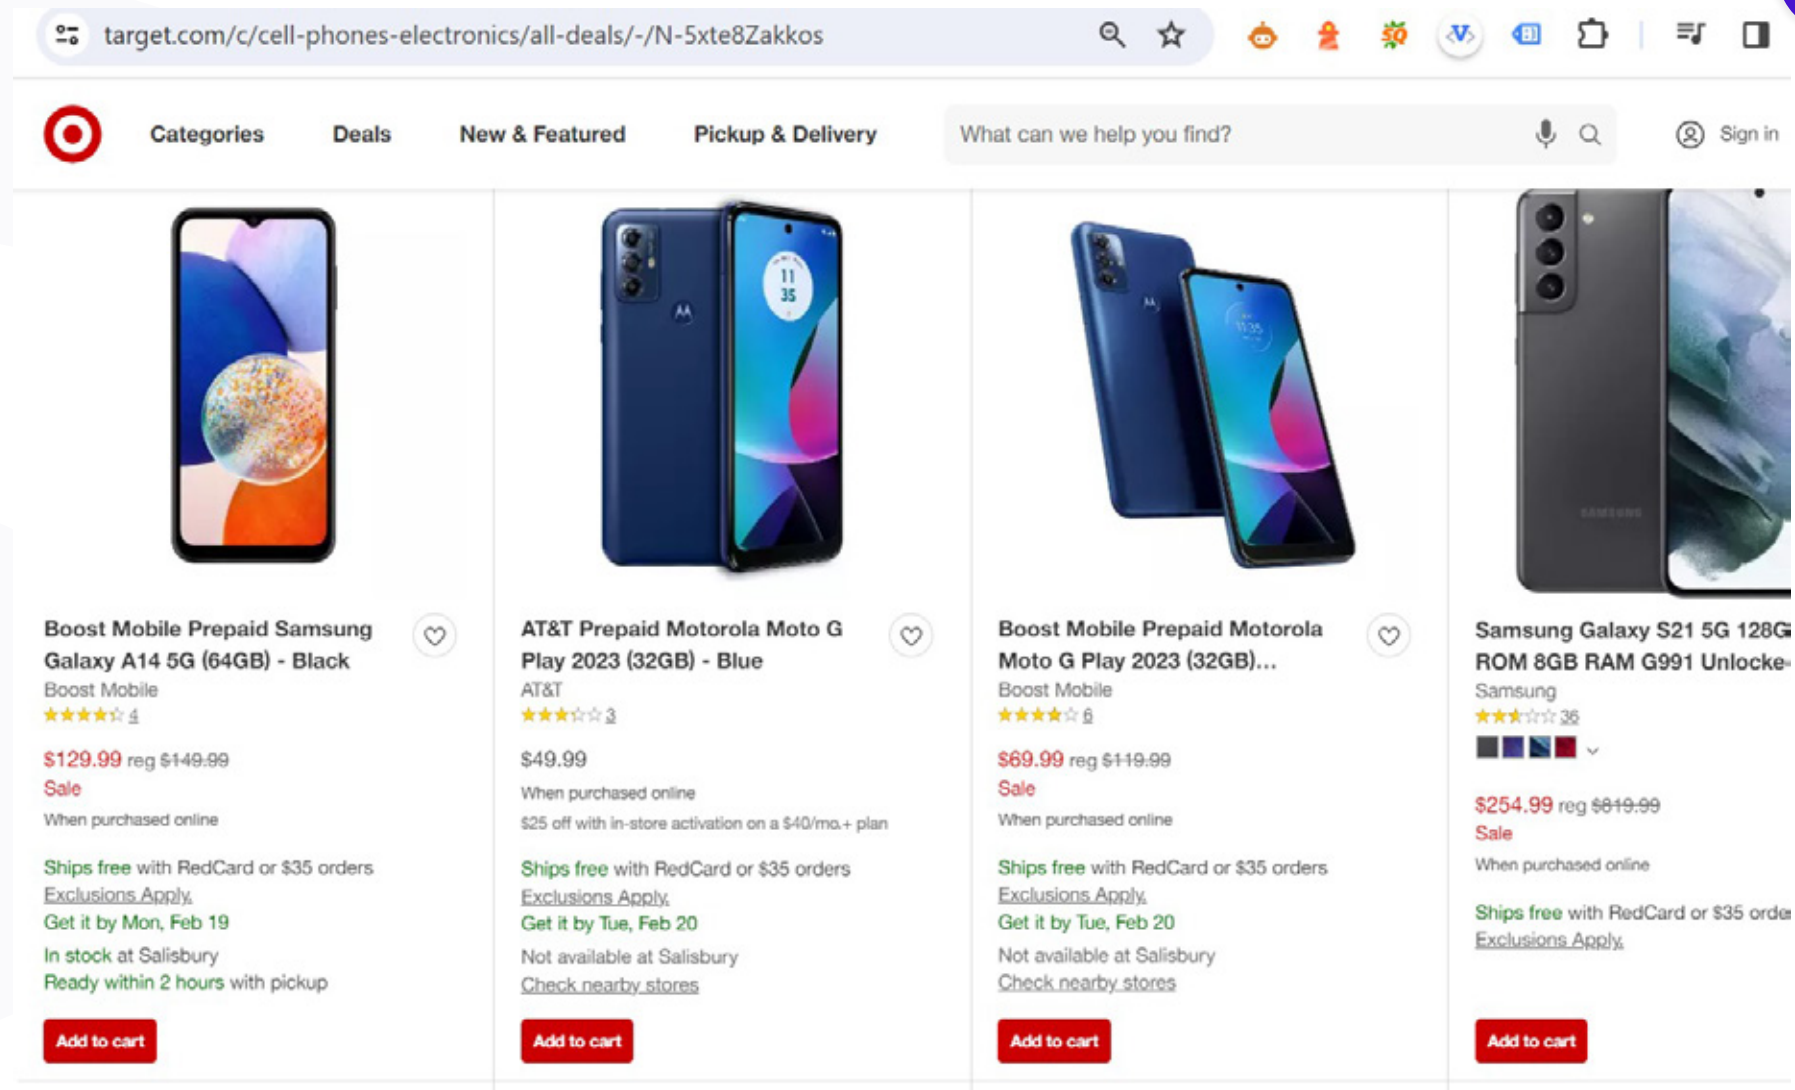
target.com/c/cell-phones-electronics/all-deals/-/N-5xte8Zakkos

Categories Deals New & Featured Pickup & Delivery What can we help you find? Sign in

Boost Mobile Prepaid Samsung Galaxy A14 5G (64GB) - Black
Boost Mobile
4
$129.99 reg $149.99
Sale
When purchased online
Ships free with RedCard or $35 orders
Exclusions Apply.
Get it by Mon, Feb 19
In stock at Salisbury
Ready within 2 hours with pickup
Add to cart

AT&T Prepaid Motorola Moto G Play 2023 (32GB) - Blue
AT&T
3
$49.99
When purchased online
$25 off with in-store activation on a $40/mo.+ plan
Ships free with RedCard or $35 orders
Exclusions Apply.
Get it by Tue, Feb 20
Not available at Salisbury
Check nearby stores
Add to cart

Boost Mobile Prepaid Motorola Moto G Play 2023 (32GB)...
Boost Mobile
6
$69.99 reg $119.99
Sale
When purchased online
Ships free with RedCard or $35 orders
Exclusions Apply.
Get it by Tue, Feb 20
Not available at Salisbury
Check nearby stores
Add to cart

Samsung Galaxy S21 5G 128G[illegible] ROM 8GB RAM G991 Unlocke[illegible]
Samsung
36
$254.99 reg $819.99
Sale
When purchased online
Ships free with RedCard or $35 orde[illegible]
Exclusions Apply.
Add to cart